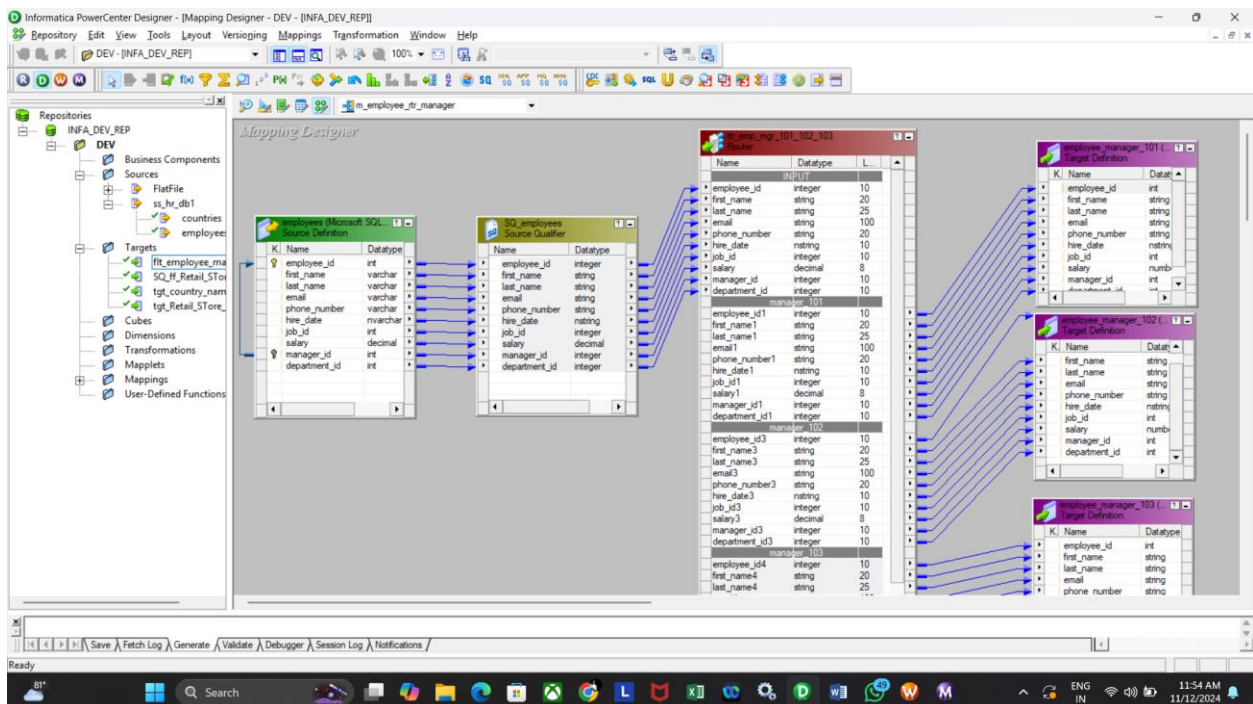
Informatica PowerCenter Designer - [Mapping Designer - DEV - [INFA_DEV_REP]]

Repository Edit View Tools Layout Versioning Mappings Transformation Window Help

DEV - [INFA_DEV_REP]

100%

m_employee_rtr_manager

Repositories
INFA_DEV_REP
DEV
Business Components
Sources
FlatFile
ss_hr_db1
countries
employee
Targets
flt_employee_ma
SQ_ff_Retail_STor
tgt_country_nam
tgt_Retail_STore_
Cubes
Dimensions
Transformations
Mapplets
Mappings
User-Defined Functions

Mapping Designer

employees (Microsoft SQL...
Source Definition

| K | Name | Datatype |
|---|---|---|
| | employee_id | int |
| | first_name | varchar |
| | last_name | varchar |
| | email | varchar |
| | phone_number | varchar |
| | hire_date | nvarchar |
| | job_id | int |
| | salary | decimal |
| | manager_id | int |
| | department_id | int |

SQ_employees
Source Qualifier

| Name | Datatype |
|---|---|
| employee_id | integer |
| first_name | string |
| last_name | string |
| email | string |
| phone_number | string |
| hire_date | nstring |
| job_id | integer |
| salary | decimal |
| manager_id | integer |
| department_id | integer |

rtr_emp_mgr_101_102_103
Router

| Name | Datatype | L... |
|---|---|---|
| INPUT | | |
| employee_id | integer | 10 |
| first_name | string | 20 |
| last_name | string | 25 |
| email | string | 100 |
| phone_number | string | 20 |
| hire_date | nstring | 10 |
| job_id | integer | 10 |
| salary | decimal | 8 |
| manager_id | integer | 10 |
| department_id | integer | 10 |
| manager_101 | | |
| employee_id1 | integer | 10 |
| first_name1 | string | 20 |
| last_name1 | string | 25 |
| email1 | string | 100 |
| phone_number1 | string | 20 |
| hire_date1 | nstring | 10 |
| job_id1 | integer | 10 |
| salary1 | decimal | 8 |
| manager_id1 | integer | 10 |
| department_id1 | integer | 10 |
| manager_102 | | |
| employee_id3 | integer | 10 |
| first_name3 | string | 20 |
| last_name3 | string | 25 |
| email3 | string | 100 |
| phone_number3 | string | 20 |
| hire_date3 | nstring | 10 |
| job_id3 | integer | 10 |
| salary3 | decimal | 8 |
| manager_id3 | integer | 10 |
| department_id3 | integer | 10 |
| manager_103 | | |
| employee_id4 | integer | 10 |
| first_name4 | string | 20 |
| last_name4 | string | 25 |

employee_manager_101 (...
Target Definition

| K | Name | Datat |
|---|---|---|
| | employee_id | int |
| | first_name | string |
| | last_name | string |
| | email | string |
| | phone_number | string |
| | hire_date | nstring |
| | job_id | int |
| | salary | numb |
| | manager_id | int |

employee_manager_102 (...
Target Definition

| K | Name | Datat |
|---|---|---|
| | first_name | string |
| | last_name | string |
| | email | string |
| | phone_number | string |
| | hire_date | nstring |
| | job_id | int |
| | salary | numb |
| | manager_id | int |
| | department_id | int |

employee_manager_103 (...
Target Definition

| K | Name | Datatype |
|---|---|---|
| | employee_id | int |
| | first_name | string |
| | last_name | string |
| | email | string |
| | phone number | string |

Save Fetch Log Generate Validate Debugger Session Log Notifications

Ready

81°

Search

ENG IN

11:54 AM
11/12/2024